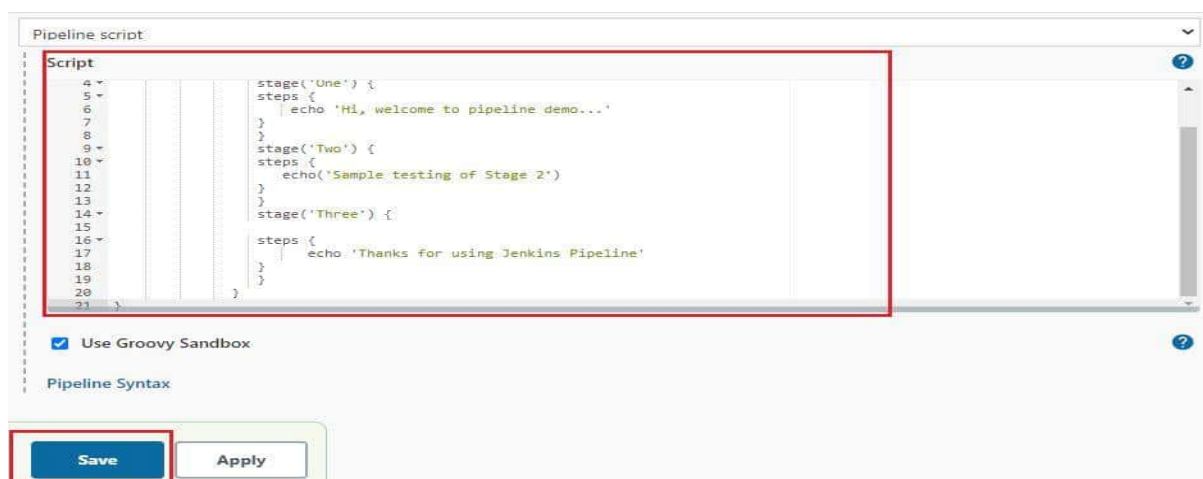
Pipeline script

Script

```
4    stage('One') {
5    steps {
6        echo 'Hi, welcome to pipeline demo...'
7    }
8    }
9    stage('Two') {
10   steps {
11       echo('Sample testing of Stage 2')
12   }
13   }
14   stage('Three') {
15
16   steps {
17           echo 'Thanks for using Jenkins Pipeline'
18   }
19   }
20   }
21 }
```

Use Groovy Sandbox

Pipeline Syntax

Save Apply